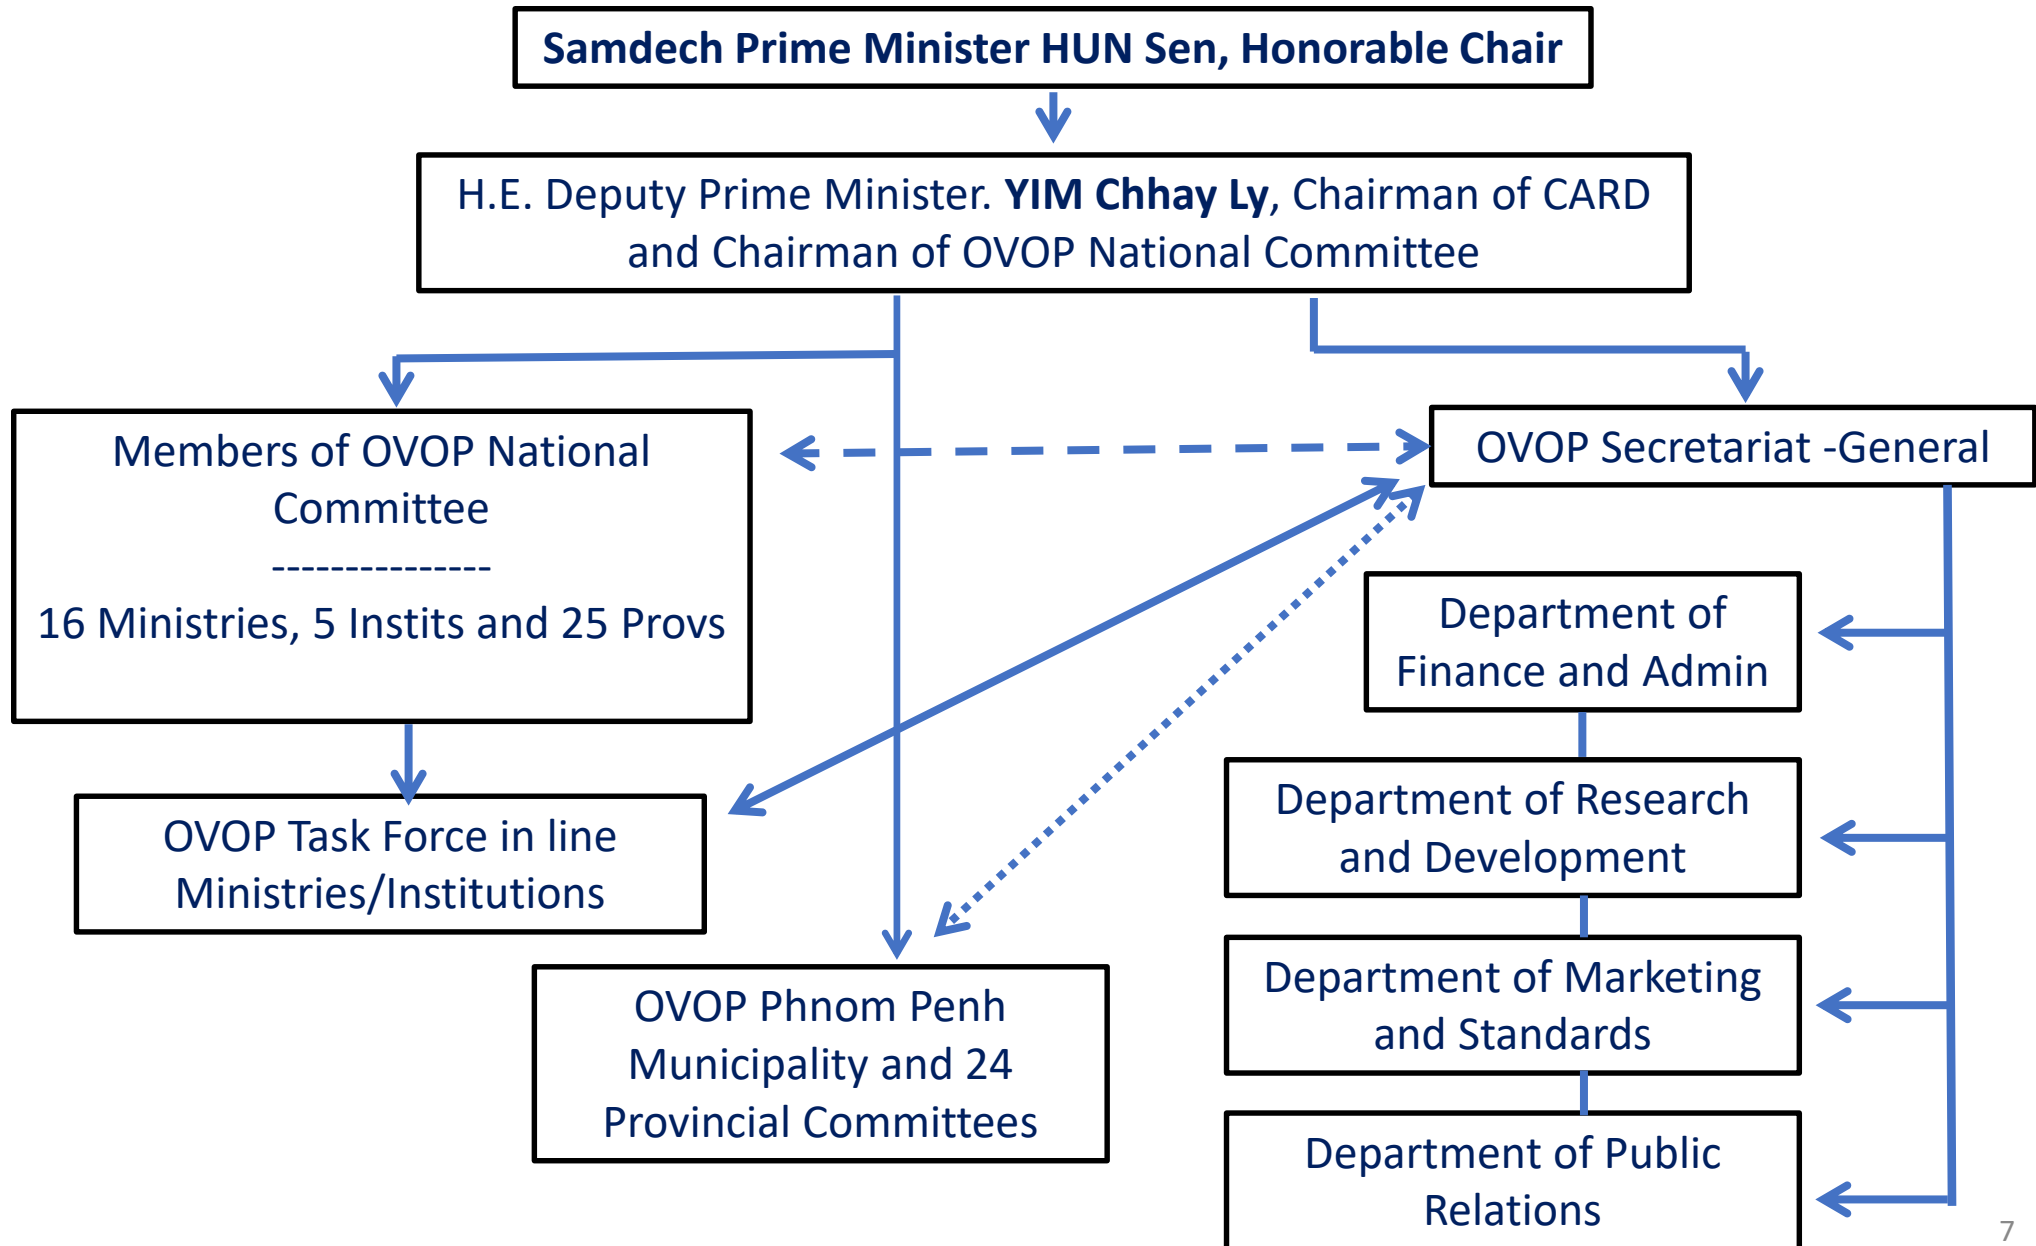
Samdech Prime Minister HUN Sen, Honorable Chair

H.E. Deputy Prime Minister. YIM Chhay Ly, Chairman of CARD and Chairman of OVOP National Committee

Members of OVOP National Committee
---------------
16 Ministries, 5 Instits and 25 Provs

OVOP Secretariat -General

Department of Finance and Admin

OVOP Task Force in line Ministries/Institutions

Department of Research and Development

OVOP Phnom Penh Municipality and 24 Provincial Committees

Department of Marketing and Standards

Department of Public Relations

7